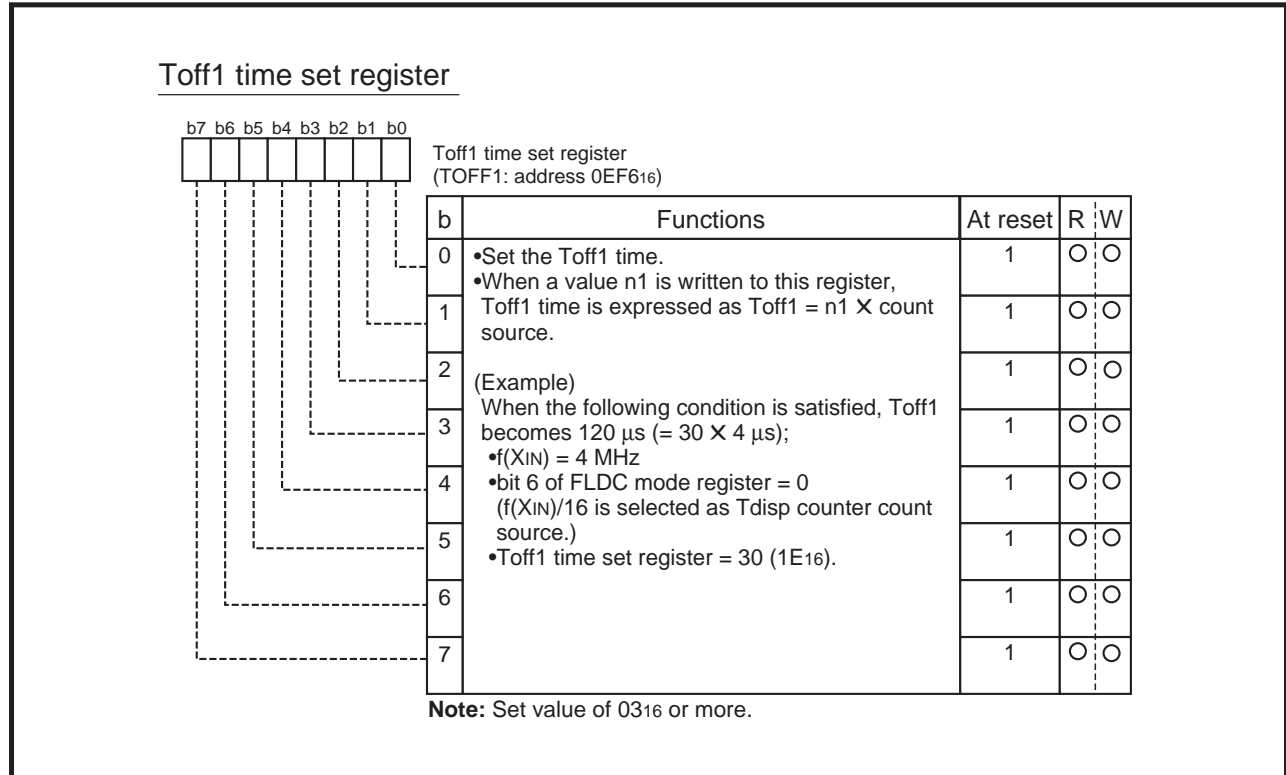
Toff1 time set register

b7 b6 b5 b4 b3 b2 b1 b0

Toff1 time set register (TOFF1: address $0EF6_{16}$)

| b | Functions | At reset | R | W |
|---|---|---|---|---|
| 0 | •Set the Toff1 time. •When a value n1 is written to this register, Toff1 time is expressed as Toff1 = n1 × count source. (Example) When the following condition is satisfied, Toff1 becomes 120 μs (= 30 × 4 μs); •f(XIN) = 4 MHz •bit 6 of FLDC mode register = 0 (f(XIN)/16 is selected as Tdisp counter count source.) •Toff1 time set register = 30 ($1E_{16}$). | 1 | O | O |
| 1 | | 1 | O | O |
| 2 | | 1 | O | O |
| 3 | | 1 | O | O |
| 4 | | 1 | O | O |
| 5 | | 1 | O | O |
| 6 | | 1 | O | O |
| 7 | | 1 | O | O |

**Note:** Set value of $03_{16}$ or more.